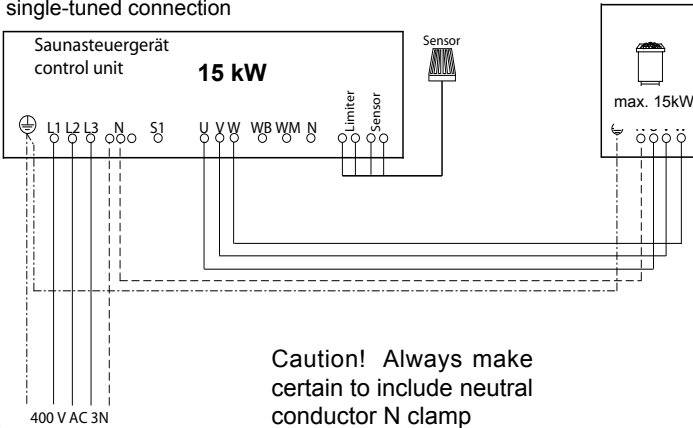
single-tuned connection

Saunasteuergerät
control unit

15 kW

Sensor

L1 L2 L3 N S1 U V W WB WM N Limiter Sensor

max. 15kW

Caution! Always make certain to include neutral conductor N clamp

400 V AC 3N